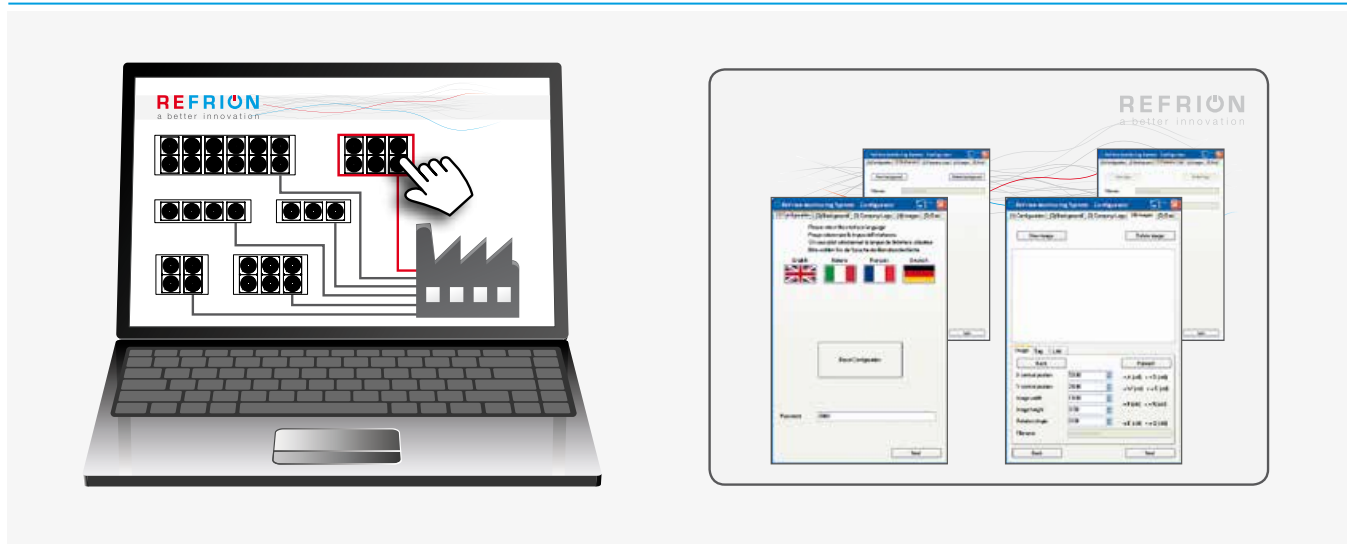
REFRION
a better innovation

REFRION
a better innovation

Refrion Monitoring System - Configuration

English Italiano Français Deutsch

Reset Configuration

Password

Next

View image

Delete image

Image

Back

Preview

X vertical position

Y vertical position

Image width

Image height

Rotation angle

Filename

Back

Next

Exit